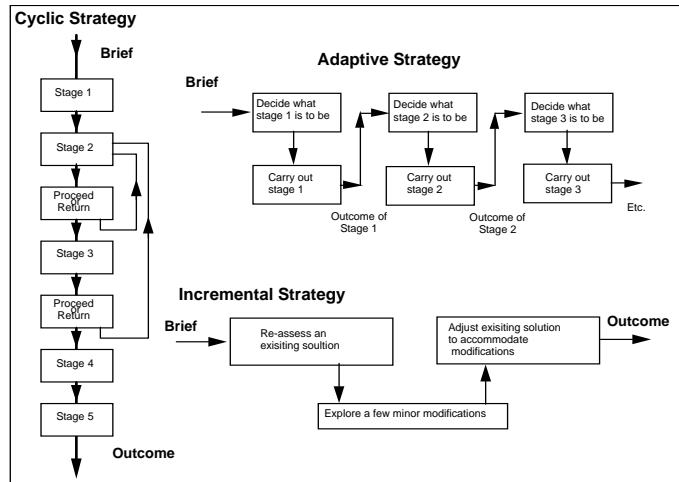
Cyclic Strategy

Brief

Stage 1

Stage 2

Proceed or Return

Stage 3

Proceed or Return

Stage 4

Stage 5

Outcome

Adaptive Strategy

Brief

Decide what stage 1 is to be

Carry out stage 1

Outcome of Stage 1

Decide what stage 2 is to be

Carry out stage 2

Outcome of Stage 2

Decide what stage 3 is to be

Carry out stage 3

Etc.

Incremental Strategy

Brief

Re-assess an exisiting soultion

Explore a few minor modifications

Adjust exisiting solution to accommodate modifications

Outcome